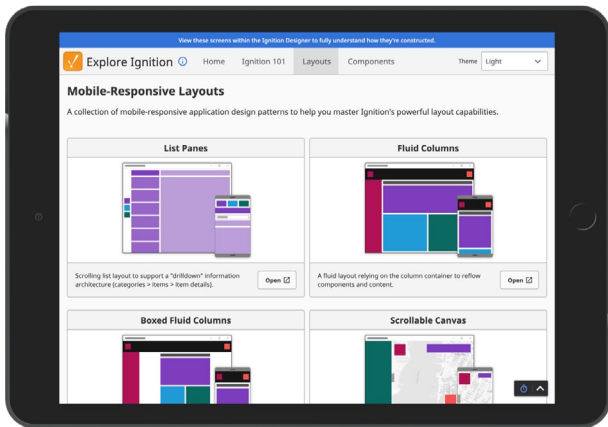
View these screens within the Ignition Designer to fully understand how they're constructed.

Explore Ignition ⓘ Home Ignition 101 Layouts Components Theme Light

Mobile-Responsive Layouts

A collection of mobile-responsive application design patterns to help you master Ignition's powerful layout capabilities.

List Panes

Scrolling list layout to support a "drilldown" information architecture (categories > items > item details).

Open

Fluid Columns

A fluid layout relying on the column container to reflow components and content.

Open

Boxed Fluid Columns

Scrollable Canvas